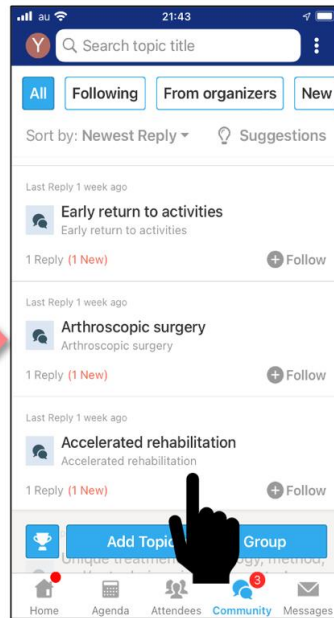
au 21:43

Y Search topic title

All Following From organizers New

Sort by: Newest Reply Suggestions

Last Reply 1 week ago
Early return to activities
Early return to activities
1 Reply (1 New) Follow

Last Reply 1 week ago
Arthroscopic surgery
Arthroscopic surgery
1 Reply (1 New) Follow

Last Reply 1 week ago
Accelerated rehabilitation
Accelerated rehabilitation
1 Reply (1 New) Follow

Add Topic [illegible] Group
Unique treatment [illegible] y, method,

Home Agenda Attendees 3 Community Messages